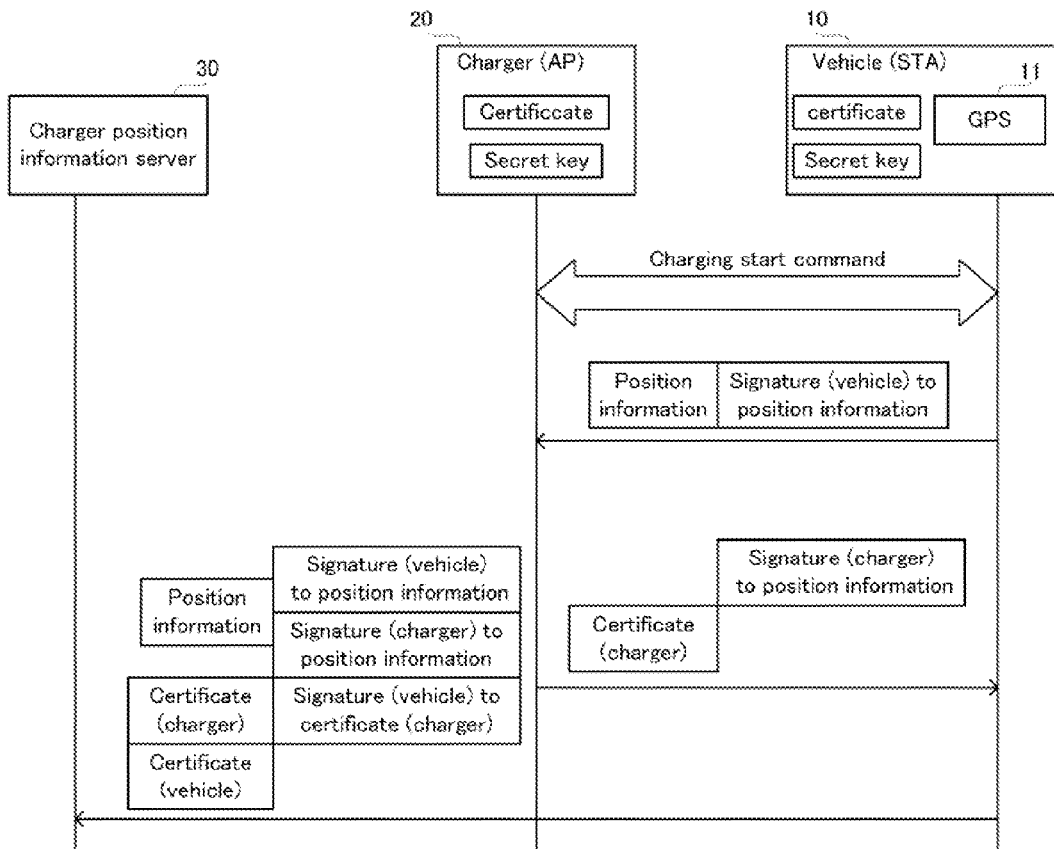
20

10

30

Charger (AP)

Certificcate

Secret key

Vehicle (STA)

11

certificate

GPS

Secret key

Charger position information server

Charging start command

Position information

Signature (vehicle) to position information

Signature (charger) to position information

Certificate (charger)

Position information

Signature (vehicle) to position information

Signature (charger) to position information

Certificate (charger)

Signature (vehicle) to certificate (charger)

Certificate (vehicle)